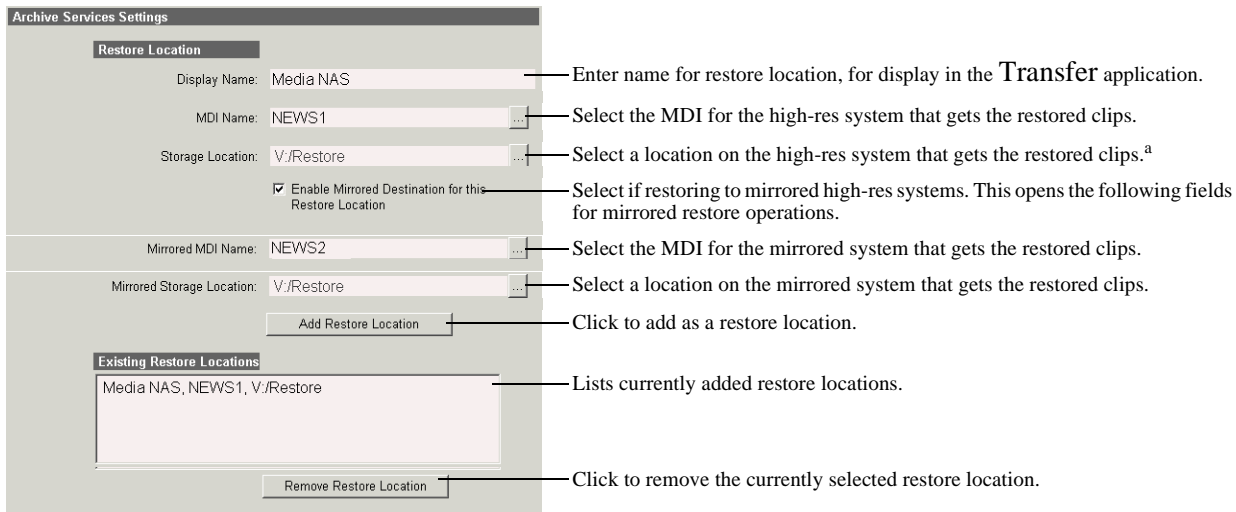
Archive Services Settings

Restore Location

Display Name: Media NAS

MDI Name: NEWS1 ...

Storage Location: V:/Restore ...

☑ Enable Mirrored Destination for this Restore Location

Mirrored MDI Name: NEWS2 ...

Mirrored Storage Location: V:/Restore ...

Add Restore Location

Existing Restore Locations

Media NAS, NEWS1, V:/Restore

Remove Restore Location

Enter name for restore location, for display in the Transfer application.

Select the MDI for the high-res system that gets the restored clips.

Select a location on the high-res system that gets the restored clips.$^a$

Select if restoring to mirrored high-res systems. This opens the following fields for mirrored restore operations.

Select the MDI for the mirrored system that gets the restored clips.

Select a location on the mirrored system that gets the restored clips.

Click to add as a restore location.

Lists currently added restore locations.

Click to remove the currently selected restore location.